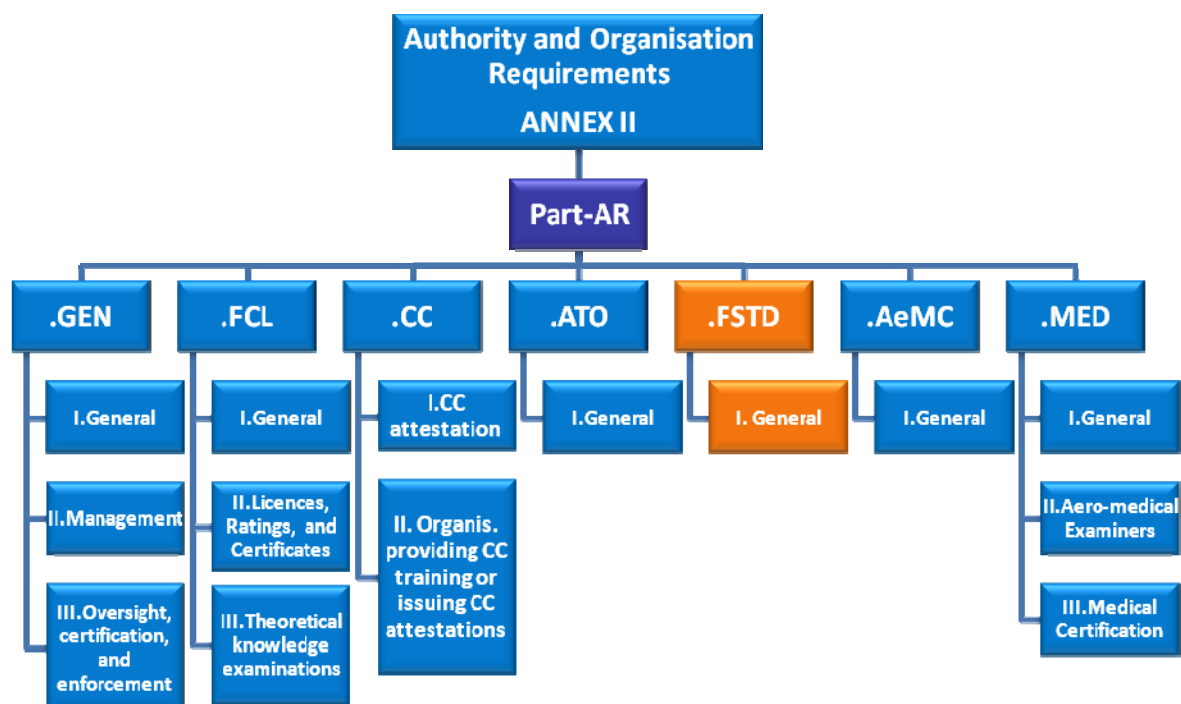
Authority and Organisation Requirements
ANNEX II

Part-AR

.GEN

I.General

II.Management

III.Oversight, certification, and enforcement

.FCL

I.General

II.Licences, Ratings, and Certificates

III.Theoretical knowledge examinations

.CC

I.CC attestation

II. Organis. providing CC training or issuing CC attestations

.ATO

I.General

.FSTD

I. General

.AeMC

I.General

.MED

I.General

II.Aero-medical Examiners

III.Medical Certification